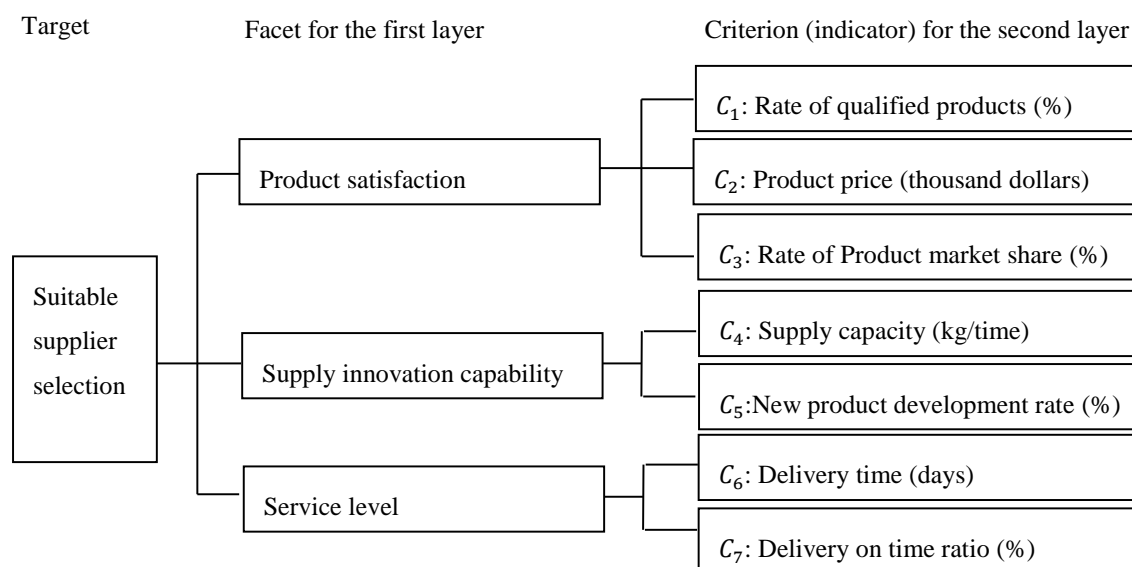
Target

Facet for the first layer

Criterion (indicator) for the second layer

Suitable supplier selection

Product satisfaction

Supply innovation capability

Service level

$C_1$: Rate of qualified products (%)

$C_2$: Product price (thousand dollars)

$C_3$: Rate of Product market share (%)

$C_4$: Supply capacity (kg/time)

$C_5$:New product development rate (%)

$C_6$: Delivery time (days)

$C_7$: Delivery on time ratio (%)